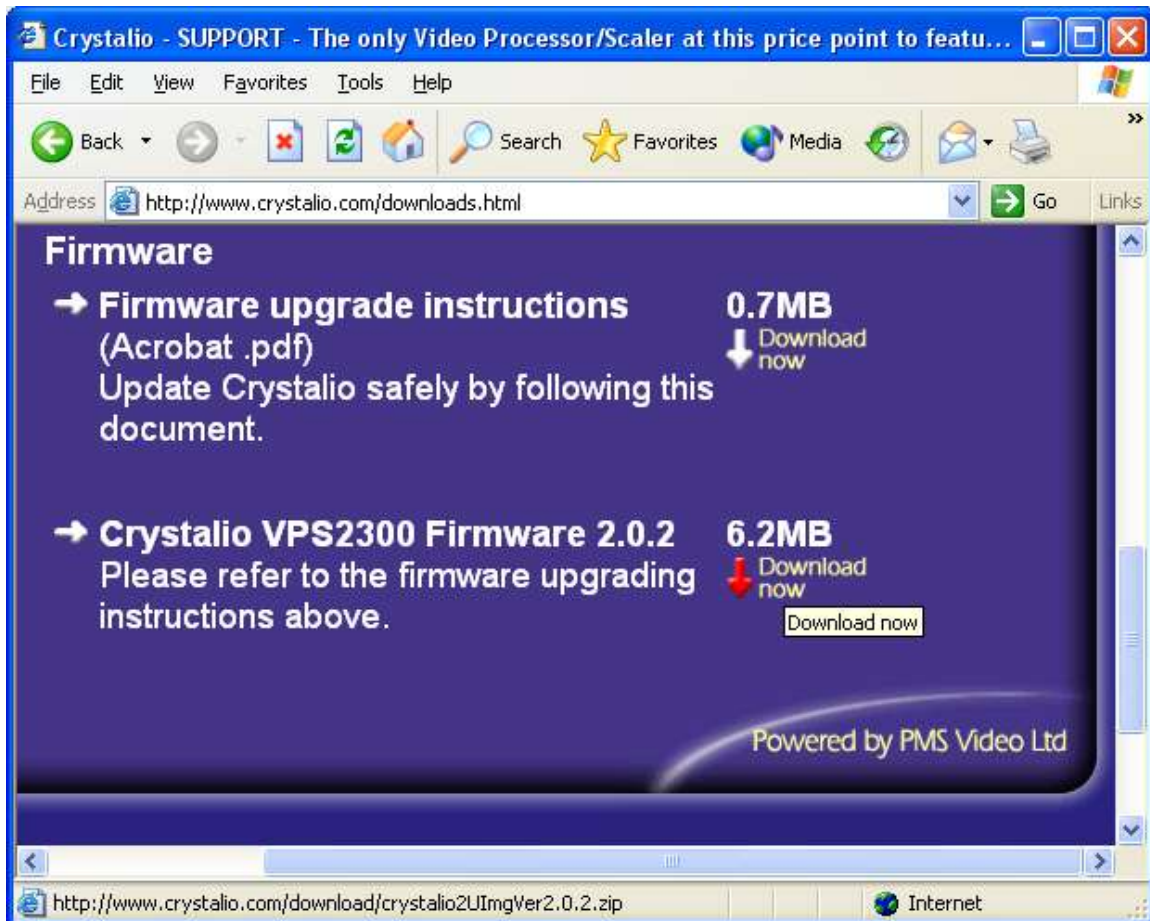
Crystalio - SUPPORT - The only Video Processor/Scaler at this price point to featu...

File Edit View Favorites Tools Help

Back Search Favorites Media

Address http://www.crystalio.com/downloads.html Go Links

Firmware

→ Firmware upgrade instructions (Acrobat .pdf)
Update Crystalio safely by following this document.

0.7MB
Download now

→ Crystalio VPS2300 Firmware 2.0.2
Please refer to the firmware upgrading instructions above.

6.2MB
Download now

Download now

Powered by PMS Video Ltd

http://www.crystalio.com/download/crystalio2UImgVer2.0.2.zip

Internet